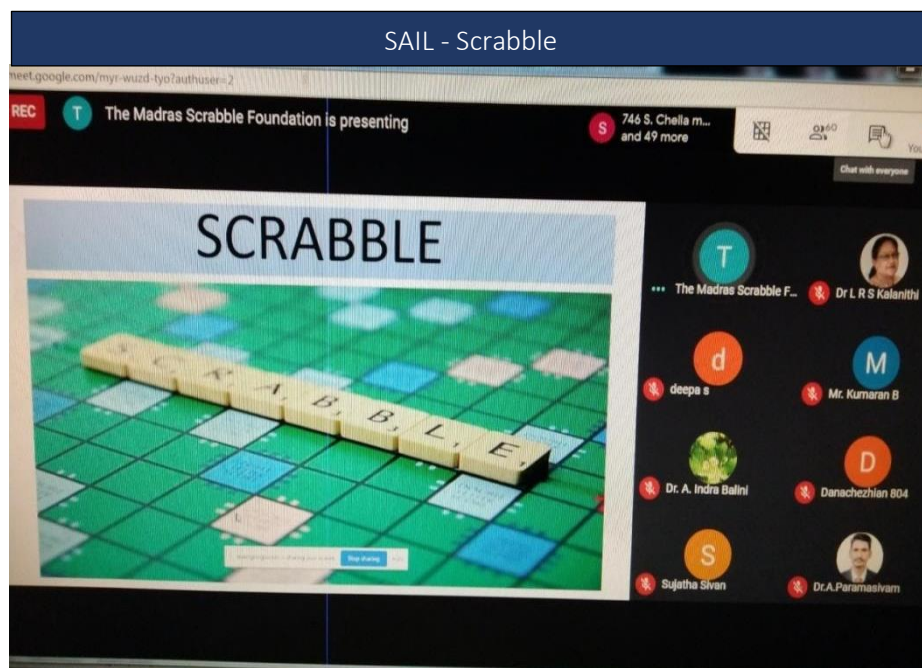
SAIL - Scrabble

meet.google.com/myr-wuzd-tyo?authuser=2

REC

T The Madras Scrabble Foundation is presenting

S 746 S. Chella m... and 49 more

60

You

Chat with everyone

SCRABBLE

S C R A B B L E

Stop sharing

T The Madras Scrabble F...

Dr L R S Kalanithi

d deepa s

M Mr. Kumaran B

Dr. A. Indra Balini

D Danachezhian 804

S Sujatha Sivan

Dr.A.Paramasivam